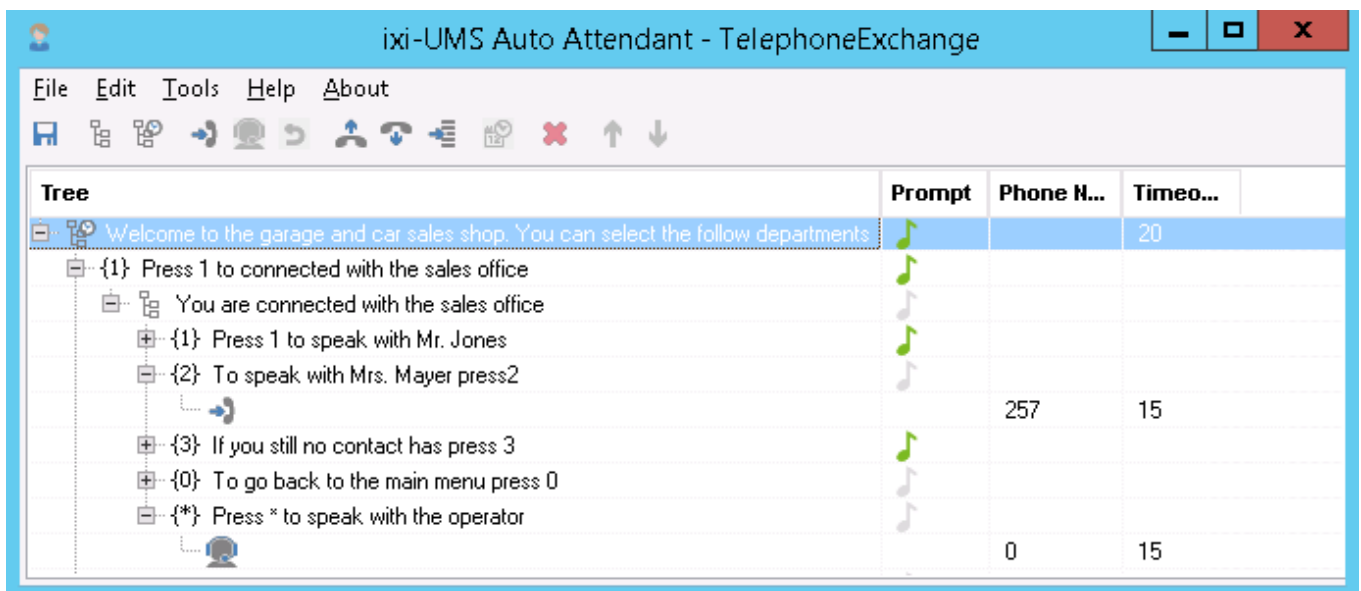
ixi-UMS Auto Attendant - TelephoneExchange

File Edit Tools Help About

| Tree | Prompt | Phone N... | Timeo... |
|---|---|---|---|
| Welcome to the garage and car sales shop. You can select the follow departments | | | 20 |
| {1} Press 1 to connected with the sales office | | | |
| You are connected with the sales office | | | |
| {1} Press 1 to speak with Mr. Jones | | | |
| {2} To speak with Mrs. Mayer press2 | | | |
| | | 257 | 15 |
| {3} If you still no contact has press 3 | | | |
| {0} To go back to the main menu press 0 | | | |
| {*} Press * to speak with the operator | | | |
| | | 0 | 15 |